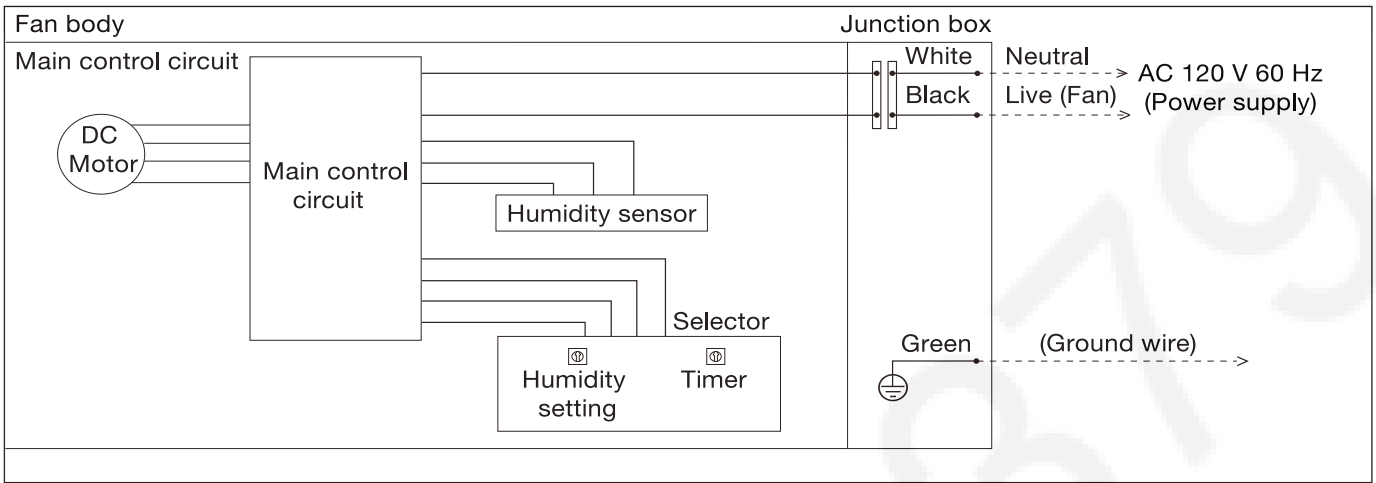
Fan body

Main control circuit

DC Motor

Main control circuit

Humidity sensor

Selector

Humidity setting

Timer

Junction box

White

Black

Neutral

Live (Fan)

AC 120 V 60 Hz (Power supply)

Green

(Ground wire)